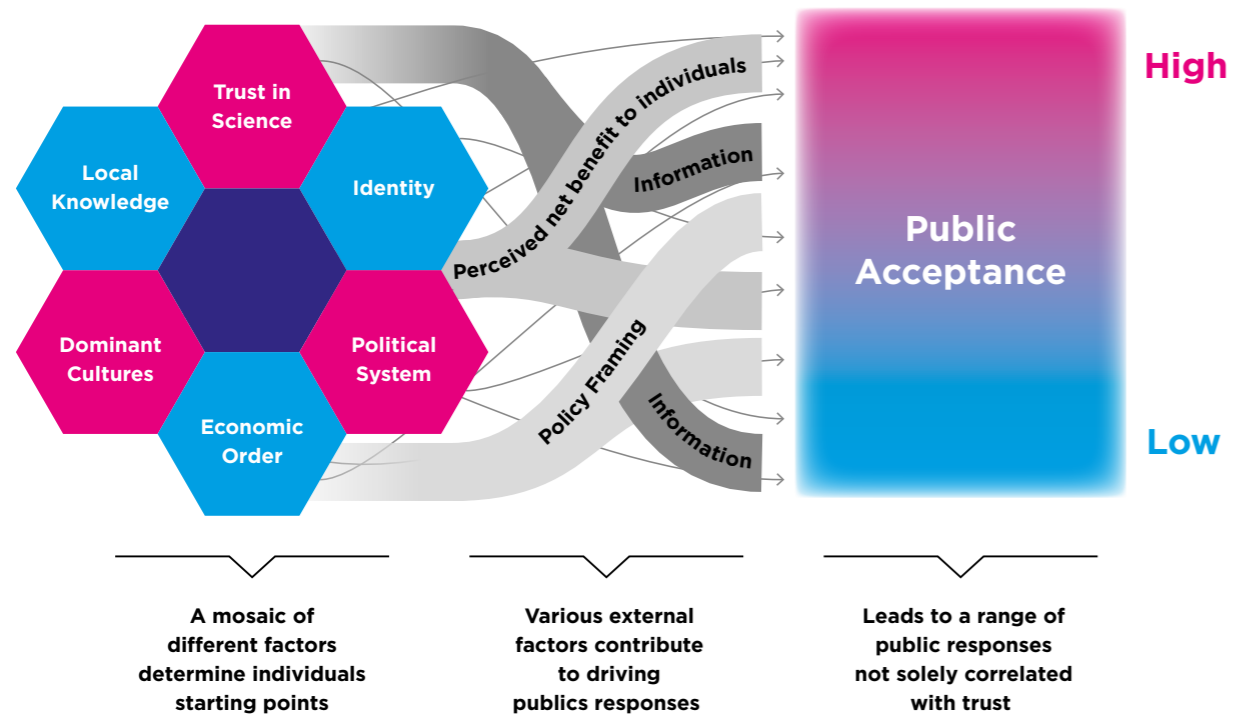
Trust in Science

Local Knowledge

Identity

Dominant Cultures

Political System

Economic Order

Perceived net benefit to individuals

Information

Policy Framing

Information

Public Acceptance

High

Low

A mosaic of different factors determine individuals starting points

Various external factors contribute to driving publics responses

Leads to a range of public responses not solely correlated with trust